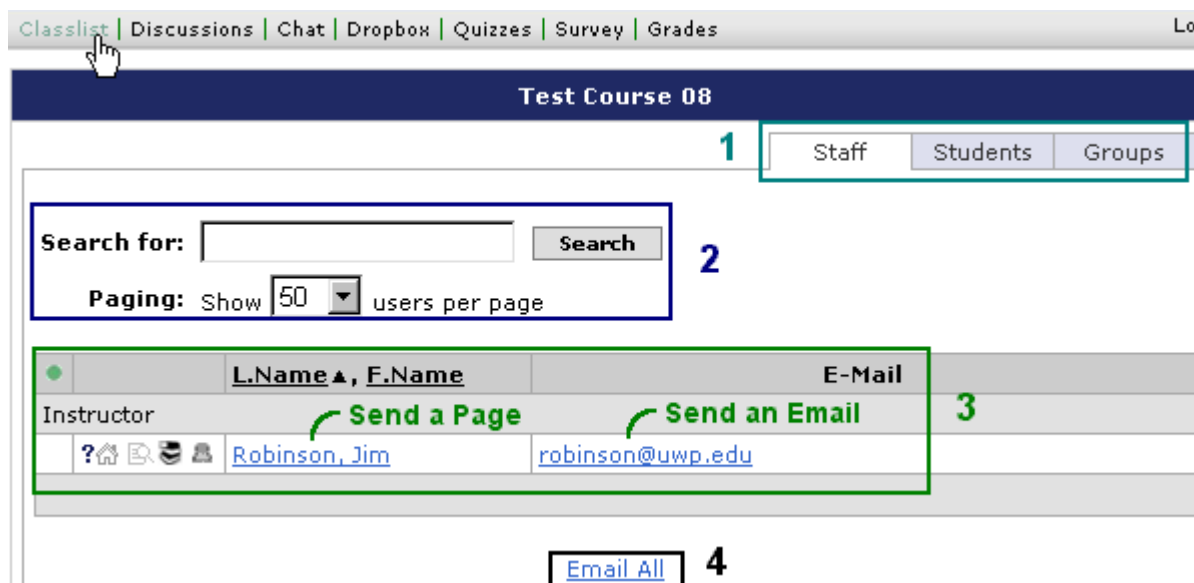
Classlist | Discussions | Chat | Dropbox | Quizzes | Survey | Grades

Lo

Test Course 08

1

| Staff | Students | Groups |
|---|---|---|

Search for: Search

2

Paging: Show 50 users per page

| ● | | L.Name▲, F.Name | E-Mail |
|---|---|---|---|
| Instructor | | | |
| | ? | Robinson, Jim | robinson@uwp.edu |

Send a Page

Send an Email

3

Email All

4